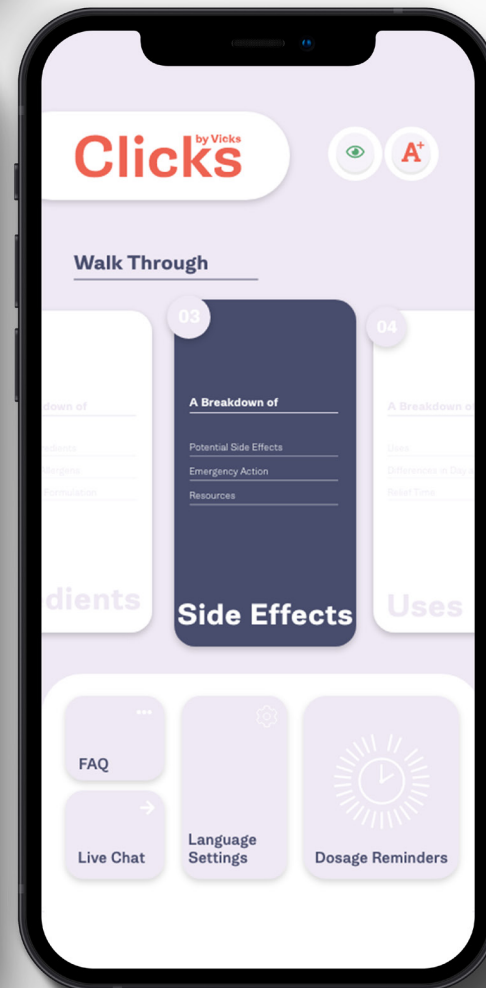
Clicks by Vicks

A+

Walk Through

down of

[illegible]
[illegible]
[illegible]

dients

03

A Breakdown of

Potential Side Effects
Emergency Action
Resources

Side Effects

04

A Breakdown o

Uses
Differences in Dos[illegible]
Relief Time

Uses

FAQ

Live Chat

Language Settings

Dosage Reminders